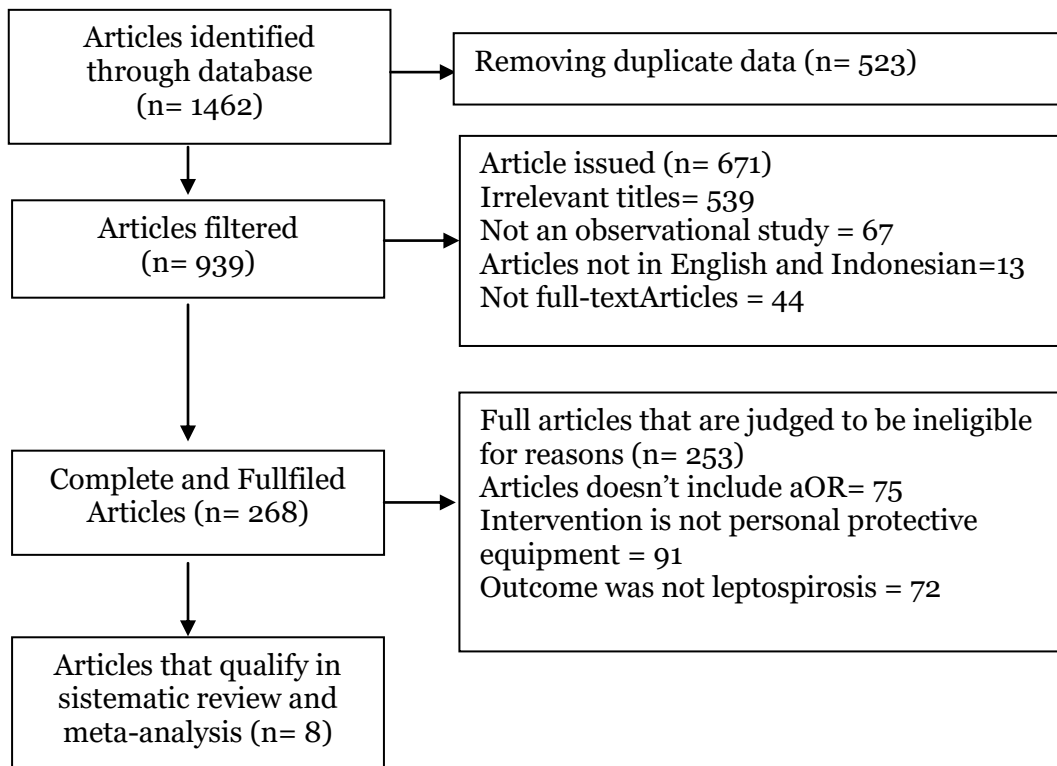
Articles identified through database (n= 1462)

Removing duplicate data (n= 523)

Articles filtered (n= 939)

Article issued (n= 671)
Irrelevant titles= 539
Not an observational study = 67
Articles not in English and Indonesian=13
Not full-textArticles = 44

Complete and Fullfiled Articles (n= 268)

Full articles that are judged to be ineligible for reasons (n= 253)
Articles doesn’t include aOR= 75
Intervention is not personal protective equipment = 91
Outcome was not leptospirosis = 72

Articles that qualify in sistematic review and meta-analysis (n= 8)